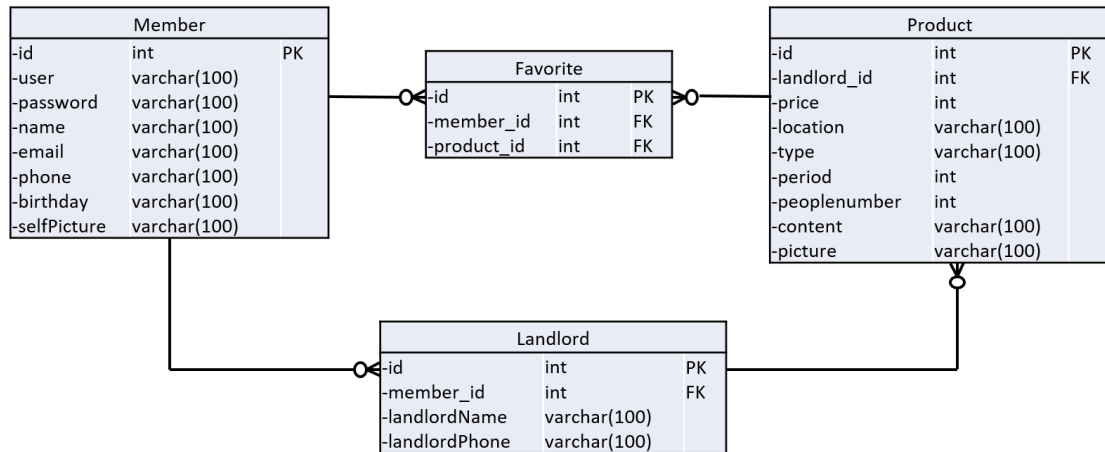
| Member | | |
|---|---|---|
| -id | int | PK |
| -user | varchar(100) | |
| -password | varchar(100) | |
| -name | varchar(100) | |
| -email | varchar(100) | |
| -phone | varchar(100) | |
| -birthday | varchar(100) | |
| -selfPicture | varchar(100) | |

| Favorite | | |
|---|---|---|
| -id | int | PK |
| -member_id | int | FK |
| -product_id | int | FK |

| Product | | |
|---|---|---|
| -id | int | PK |
| -landlord_id | int | FK |
| -price | int | |
| -location | varchar(100) | |
| -type | varchar(100) | |
| -period | int | |
| -peoplenumber | int | |
| -content | varchar(100) | |
| -picture | varchar(100) | |

| Landlord | | |
|---|---|---|
| -id | int | PK |
| -member_id | int | FK |
| -landlordName | varchar(100) | |
| -landlordPhone | varchar(100) | |